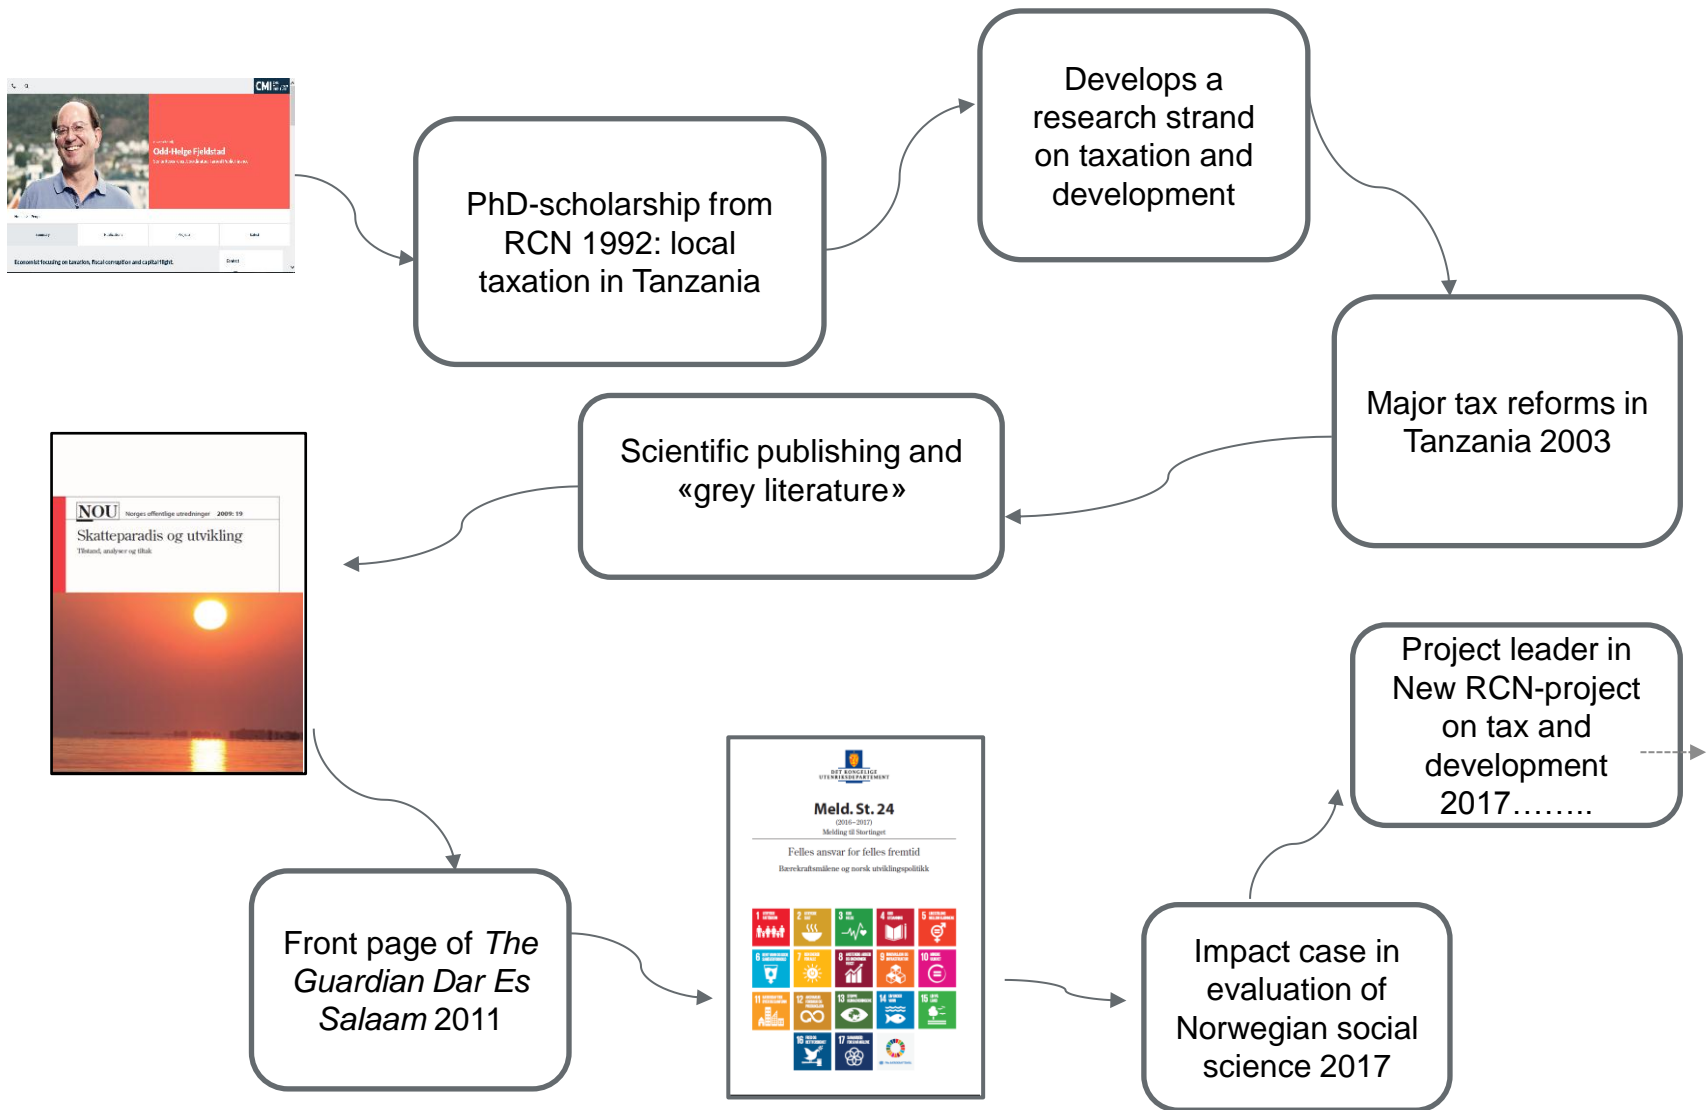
CMI

Odd-Helge Fjeldstad

Economist focusing on taxation, fiscal corruption and capital flight.

PhD-scholarship from RCN 1992: local taxation in Tanzania

Develops a research strand on taxation and development

Major tax reforms in Tanzania 2003

Scientific publishing and «grey literature»

NOU Norges offentlige utredninger 2009: 19

Skatteparadis og utvikling

Tilstand, analyser og tiltak

Front page of *The Guardian Dar Es Salaam* 2011

DET KONGELIGE UTENRIKSDEPARTEMENT

Meld. St. 24

(2016–2017)

Melding til Stortinget

Felles ansvar for felles fremtid

Bærekraftsmålene og norsk utviklingspolitikk

Impact case in evaluation of Norwegian social science 2017

Project leader in New RCN-project on tax and development 2017……..